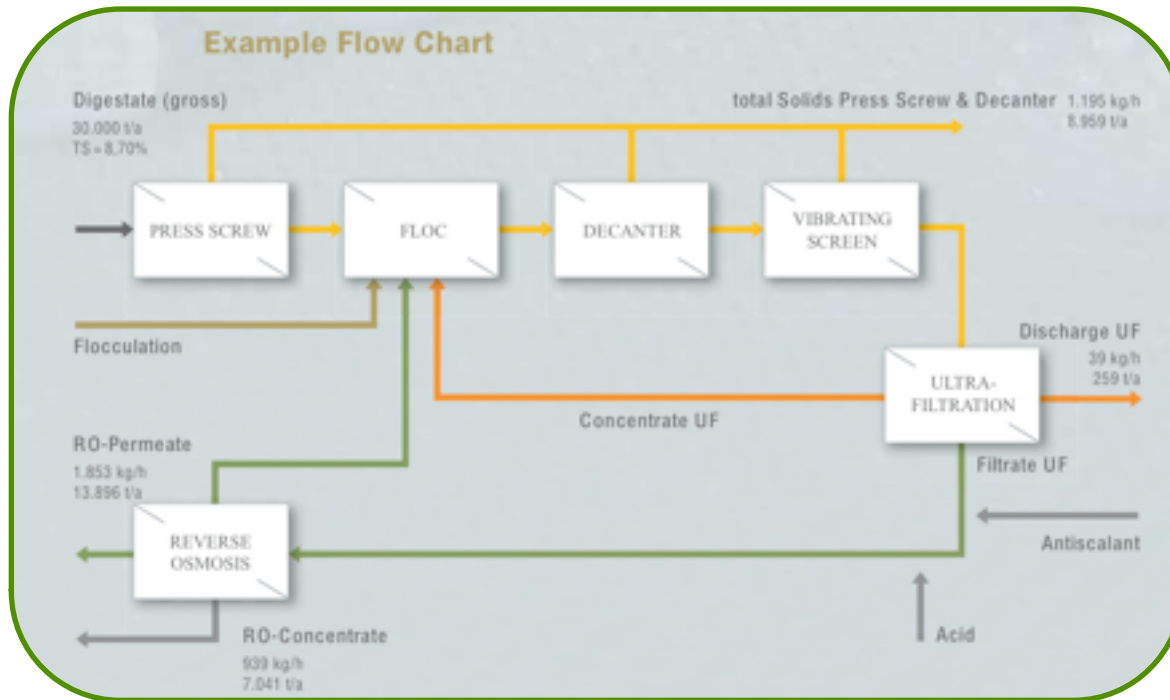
Example Flow Chart

Digestate (gross)
30.000 t/a
TS = 8,70%

total Solids Press Screw & Decanter 1.195 kg/h
8.959 t/a

PRESS SCREW

FLOC

DECANTER

VIBRATING SCREEN

Flocculation

Discharge UF
39 kg/h
259 t/a

ULTRA-FILTRATION

Concentrate UF

RO-Permeate
1.853 kg/h
13.896 t/a

Filtrate UF

REVERSE OSMOSIS

Antiscalant

RO-Concentrate
939 kg/h
7.041 t/a

Acid